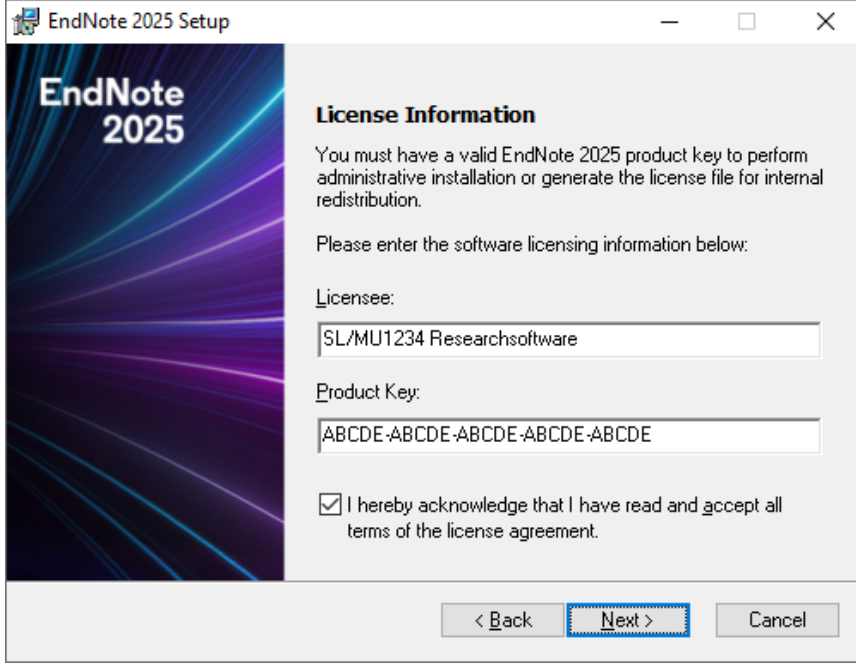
EndNote 2025 Setup

EndNote 2025

License Information

You must have a valid EndNote 2025 product key to perform administrative installation or generate the license file for internal redistribution.

Please enter the software licensing information below:

Licensee:

SL/MU1234 Researchsoftware

Product Key:

ABCDE-ABCDE-ABCDE-ABCDE-ABCDE

I hereby acknowledge that I have read and accept all terms of the license agreement.

< Back

Next >

Cancel